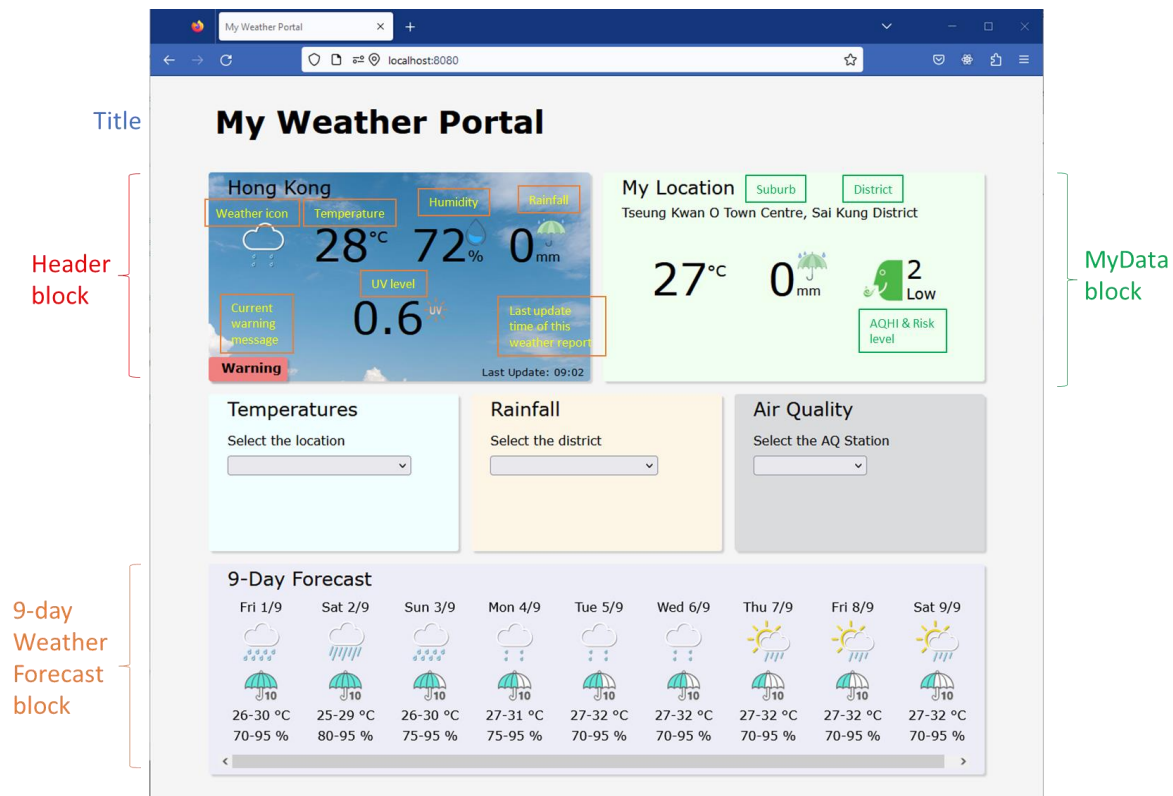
My Weather Portal
localhost:8080

Title

My Weather Portal

Header block

Hong Kong
Weather icon
Temperature
Humidity
Rainfall
28°C
72%
0mm
UV level
0.6 UV
Current warning message
Last update time of this weather report
Warning
Last Update: 09:02

My Location
Suburb
District
Tseung Kwan O Town Centre, Sai Kung District
27°C
0mm
2
Low
AQHI & Risk level

MyData block

Temperatures
Select the location

Rainfall
Select the district

Air Quality
Select the AQ Station

9-day Weather Forecast block

9-Day Forecast

| Fri 1/9 | Sat 2/9 | Sun 3/9 | Mon 4/9 | Tue 5/9 | Wed 6/9 | Thu 7/9 | Fri 8/9 | Sat 9/9 |
|---|---|---|---|---|---|---|---|---|
| 10 | 10 | 10 | 10 | 10 | 10 | 10 | 10 | 10 |
| 26-30 °C | 25-29 °C | 26-30 °C | 27-31 °C | 27-32 °C | 27-32 °C | 27-32 °C | 27-32 °C | 27-32 °C |
| 70-95 % | 80-95 % | 75-95 % | 75-95 % | 70-95 % | 70-95 % | 70-95 % | 70-95 % | 70-95 % |